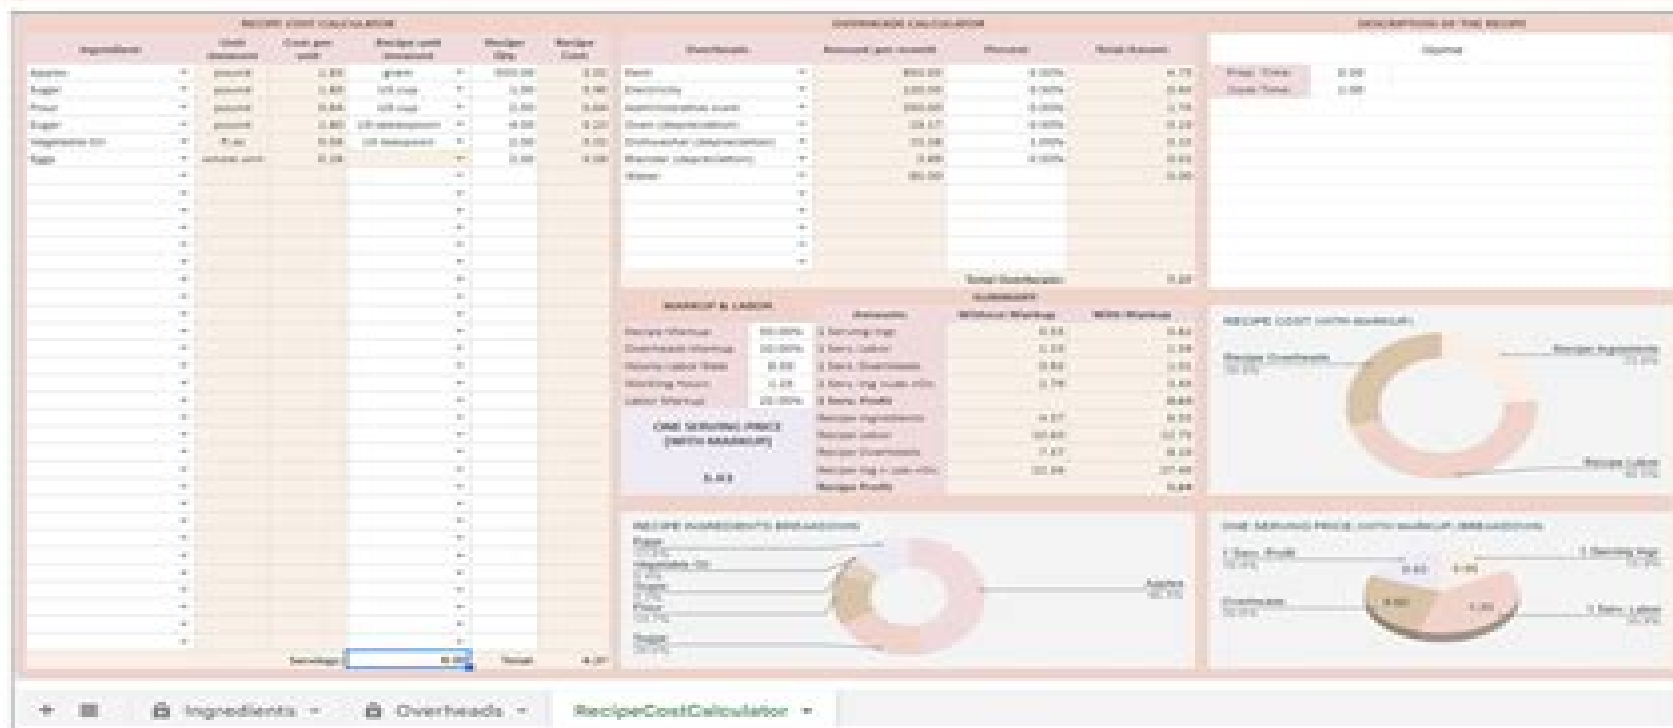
RECIPE COST CALCULATOR

| Ingredients | Unit measure | Cost per unit | Recipe unit measure | Recipe Qty | Recipe Cost |
|---|---|---|---|---|---|
| Apples | pound | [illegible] | gram | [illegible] | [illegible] |
| Sugar | pound | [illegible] | US cup | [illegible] | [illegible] |
| Flour | pound | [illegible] | US cup | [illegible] | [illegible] |
| Sugar | pound | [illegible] | US dessertspoon | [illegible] | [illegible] |
| Vegetable Oil | fl oz | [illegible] | US teaspoon | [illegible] | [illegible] |
| Eggs | whole unit | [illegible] | | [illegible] | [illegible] |

Servings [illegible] Total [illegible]

OVERHEADS CALCULATOR

| Overheads | Amount per month | Percent | Total Amount |
|---|---|---|---|
| Rent | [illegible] | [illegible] | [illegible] |
| Electricity | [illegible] | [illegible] | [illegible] |
| Administrative cost | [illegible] | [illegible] | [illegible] |
| Oven (depreciation) | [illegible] | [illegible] | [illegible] |
| Dishwasher (depreciation) | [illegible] | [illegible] | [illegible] |
| Blender (depreciation) | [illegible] | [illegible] | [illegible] |
| Water | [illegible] | | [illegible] |

Total Overheads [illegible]

DESCRIPTION OF THE RECIPE

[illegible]

Prep. Time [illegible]
Cook Time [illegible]

MARKUP & LABOR

Recipe Markup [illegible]
Overheads Markup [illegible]
Hourly Labor Rate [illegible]
Working Hours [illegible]
Labor Markup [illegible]

ONE SERVING PRICE (WITH MARKUP)

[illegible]

SUMMARY

| Amounts | Without Markup | With Markup |
|---|---|---|
| 1 Serving Ingr. | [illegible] | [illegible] |
| 1 Serv. Labor | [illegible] | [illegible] |
| 1 Serv. Overheads | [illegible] | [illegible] |
| 1 Serv. Ing + Lab + Ov | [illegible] | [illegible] |
| 1 Serv. Profit | | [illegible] |
| Recipe Ingredients | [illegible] | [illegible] |
| Recipe Labor | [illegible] | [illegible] |
| Recipe Overheads | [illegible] | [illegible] |
| Recipe Ing + Lab + Ov | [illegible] | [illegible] |
| Recipe Profit | | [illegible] |

RECIPE COST (WITH MARKUP)

Recipe Overheads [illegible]
Recipe Ingredients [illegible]
Recipe Labor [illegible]

RECIPE INGREDIENTS BREAKDOWN

Eggs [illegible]
Vegetable Oil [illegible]
Sugar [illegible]
Flour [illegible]
Sugar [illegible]
Apples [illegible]

ONE SERVING PRICE (WITH MARKUP) BREAKDOWN

1 Serv. Profit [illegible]
1 Serving Ingr. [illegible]
Overheads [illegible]
1 Serv. Labor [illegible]

+ ≡ Ingredients ▾ Overheads ▾ RecipeCostCalculator ▾